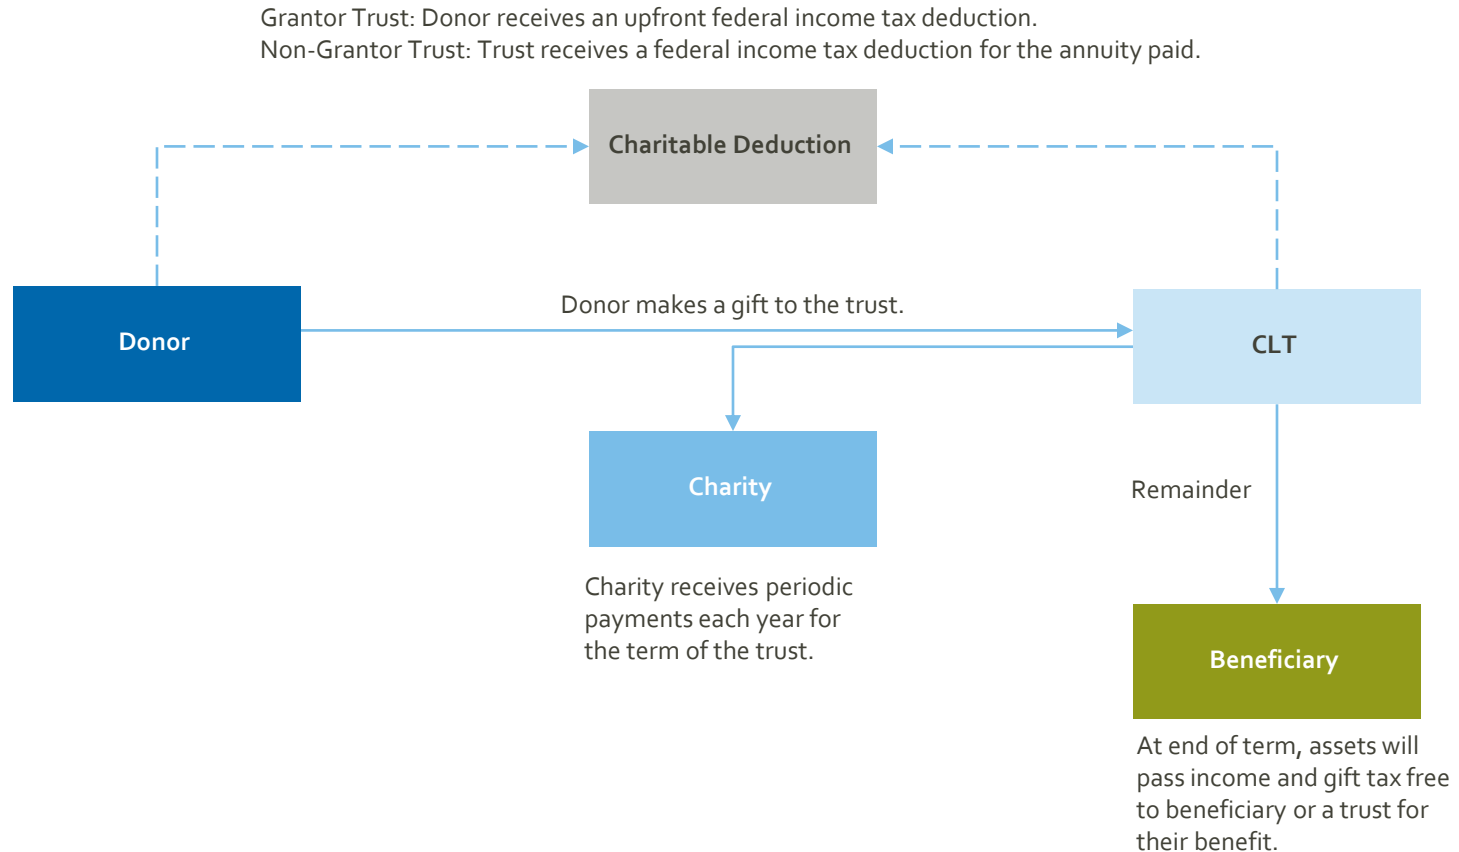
Grantor Trust: Donor receives an upfront federal income tax deduction.
Non-Grantor Trust: Trust receives a federal income tax deduction for the annuity paid.

Charitable Deduction

Donor

Donor makes a gift to the trust.

CLT

Charity

Remainder

Charity receives periodic payments each year for the term of the trust.

Beneficiary

At end of term, assets will pass income and gift tax free to beneficiary or a trust for their benefit.